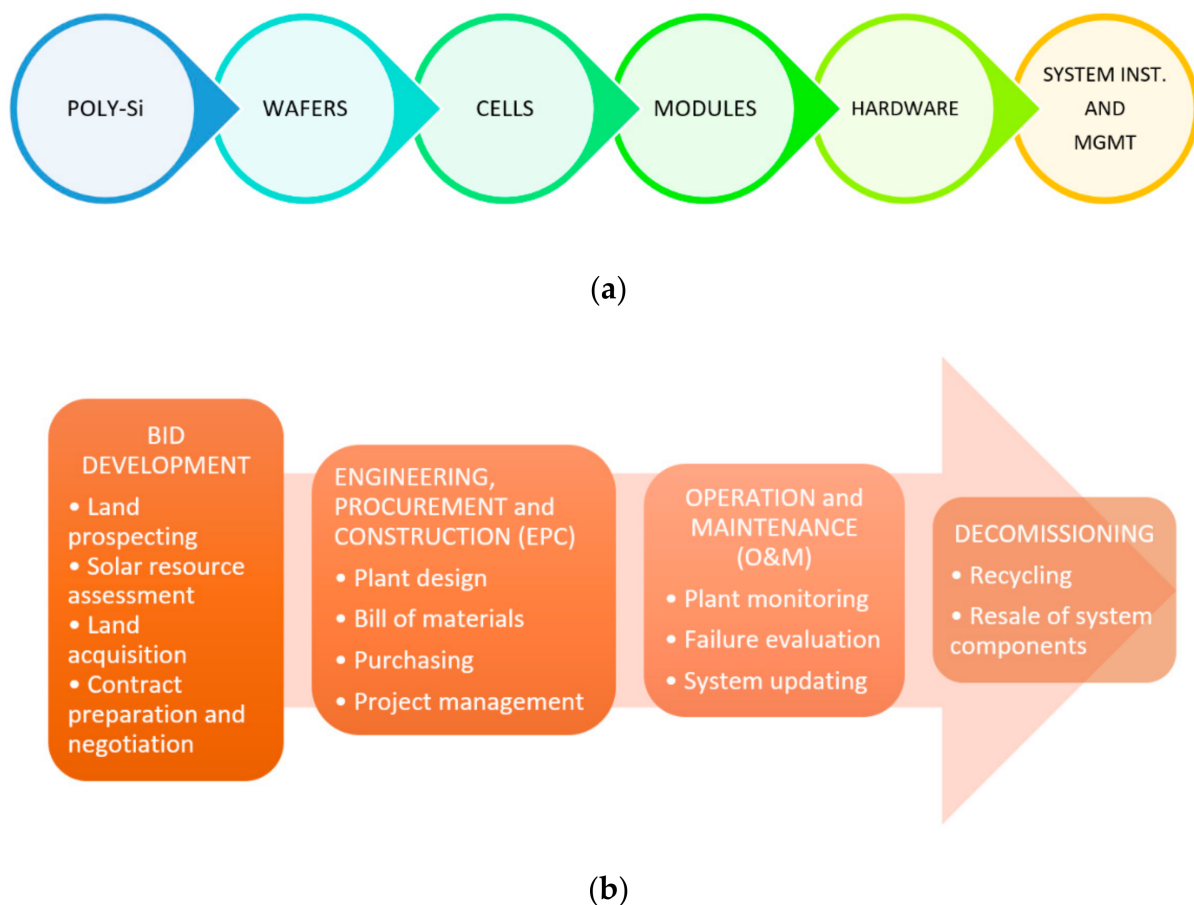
POLY-Si

WAFERS

CELLS

MODULES

HARDWARE

SYSTEM INST. AND MGMT

(a)

BID DEVELOPMENT
• Land prospecting
• Solar resource assessment
• Land acquisition
• Contract preparation and negotiation

ENGINEERING, PROCUREMENT and CONSTRUCTION (EPC)
• Plant design
• Bill of materials
• Purchasing
• Project management

OPERATION and MAINTENANCE (O&M)
• Plant monitoring
• Failure evaluation
• System updating

DECOMISSIONING
• Recycling
• Resale of system components

(b)